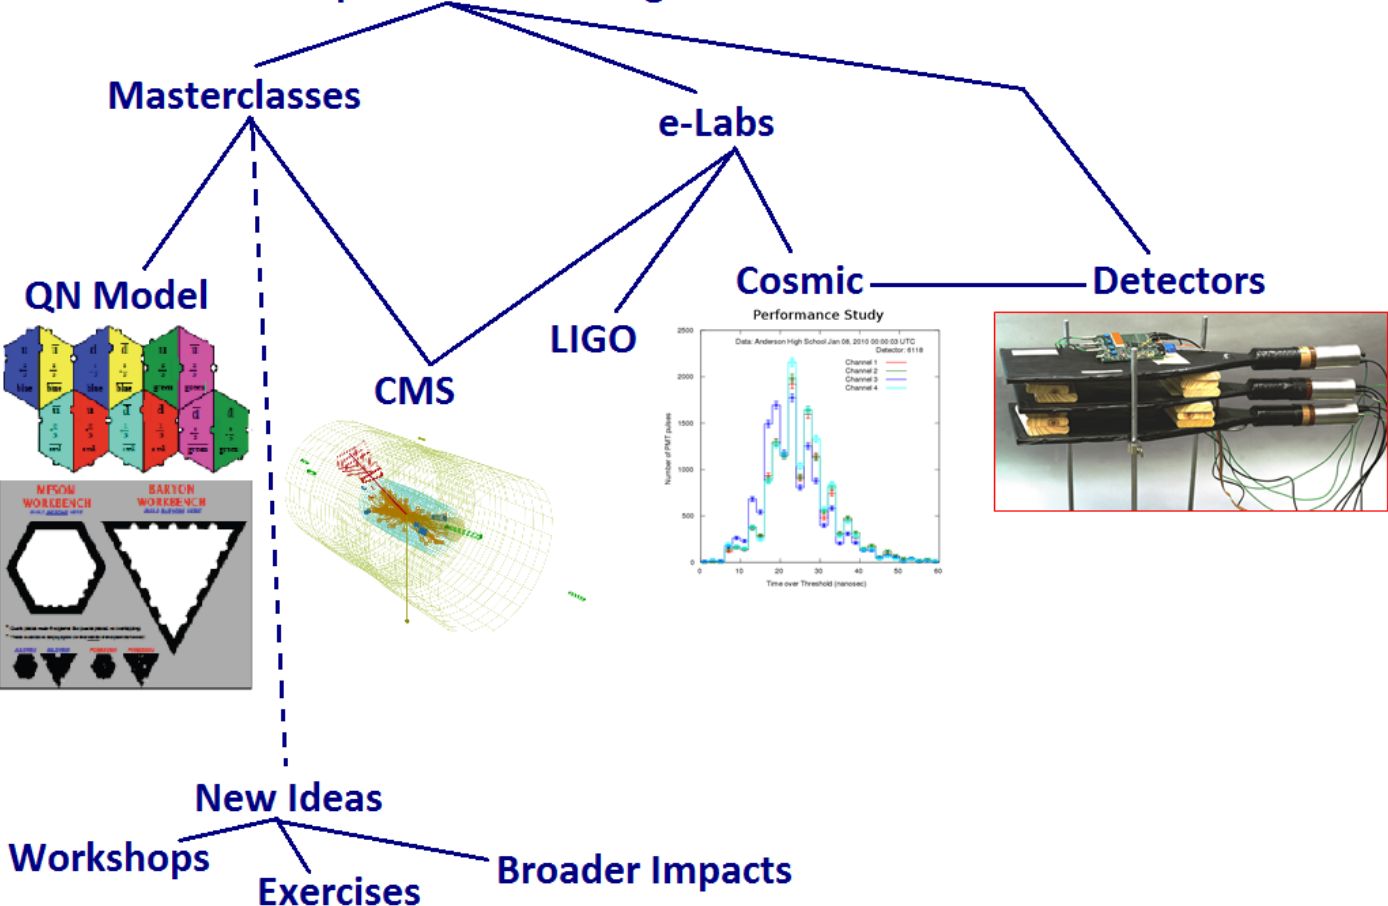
Masterclasses

e-Labs

QN Model

CMS

LIGO

Cosmic

Detectors

MESON WORKBENCH

BARYON WORKBENCH

Performance Study

Data: Anderson High School Jan 08, 2010 00:00:03 UTC Detector: 6118

Channel 1
Channel 2
Channel 3
Channel 4

Number of PMT pulses

2500
2000
1500
1000
500
0

0 10 20 30 40 50 60

Time over Threshold (nanosec)

New Ideas

Workshops

Exercises

Broader Impacts